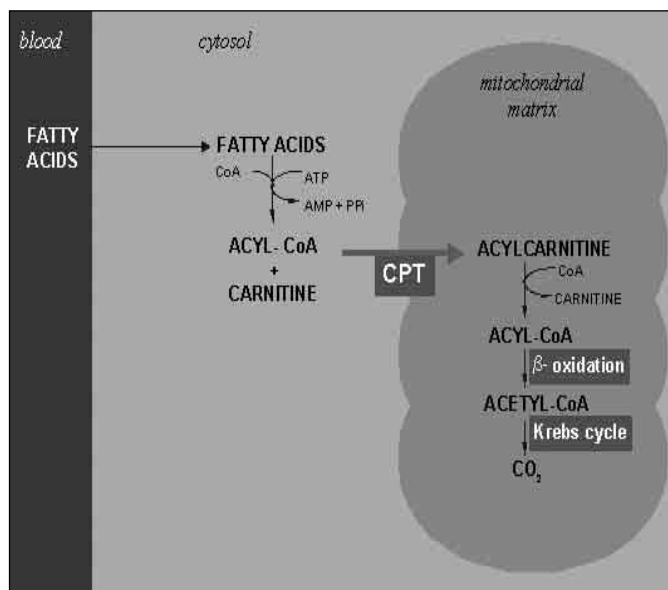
blood

cytosol

mitochondrial matrix

FATTY ACIDS

FATTY ACIDS

CoA

ATP

AMP + PPi

ACYL- CoA + CARNITINE

CPT

ACYLCARNITINE

CoA

CARNITINE

ACYL-CoA

$\beta$- oxidation

ACETYL-CoA

Krebs cycle

$CO_2$